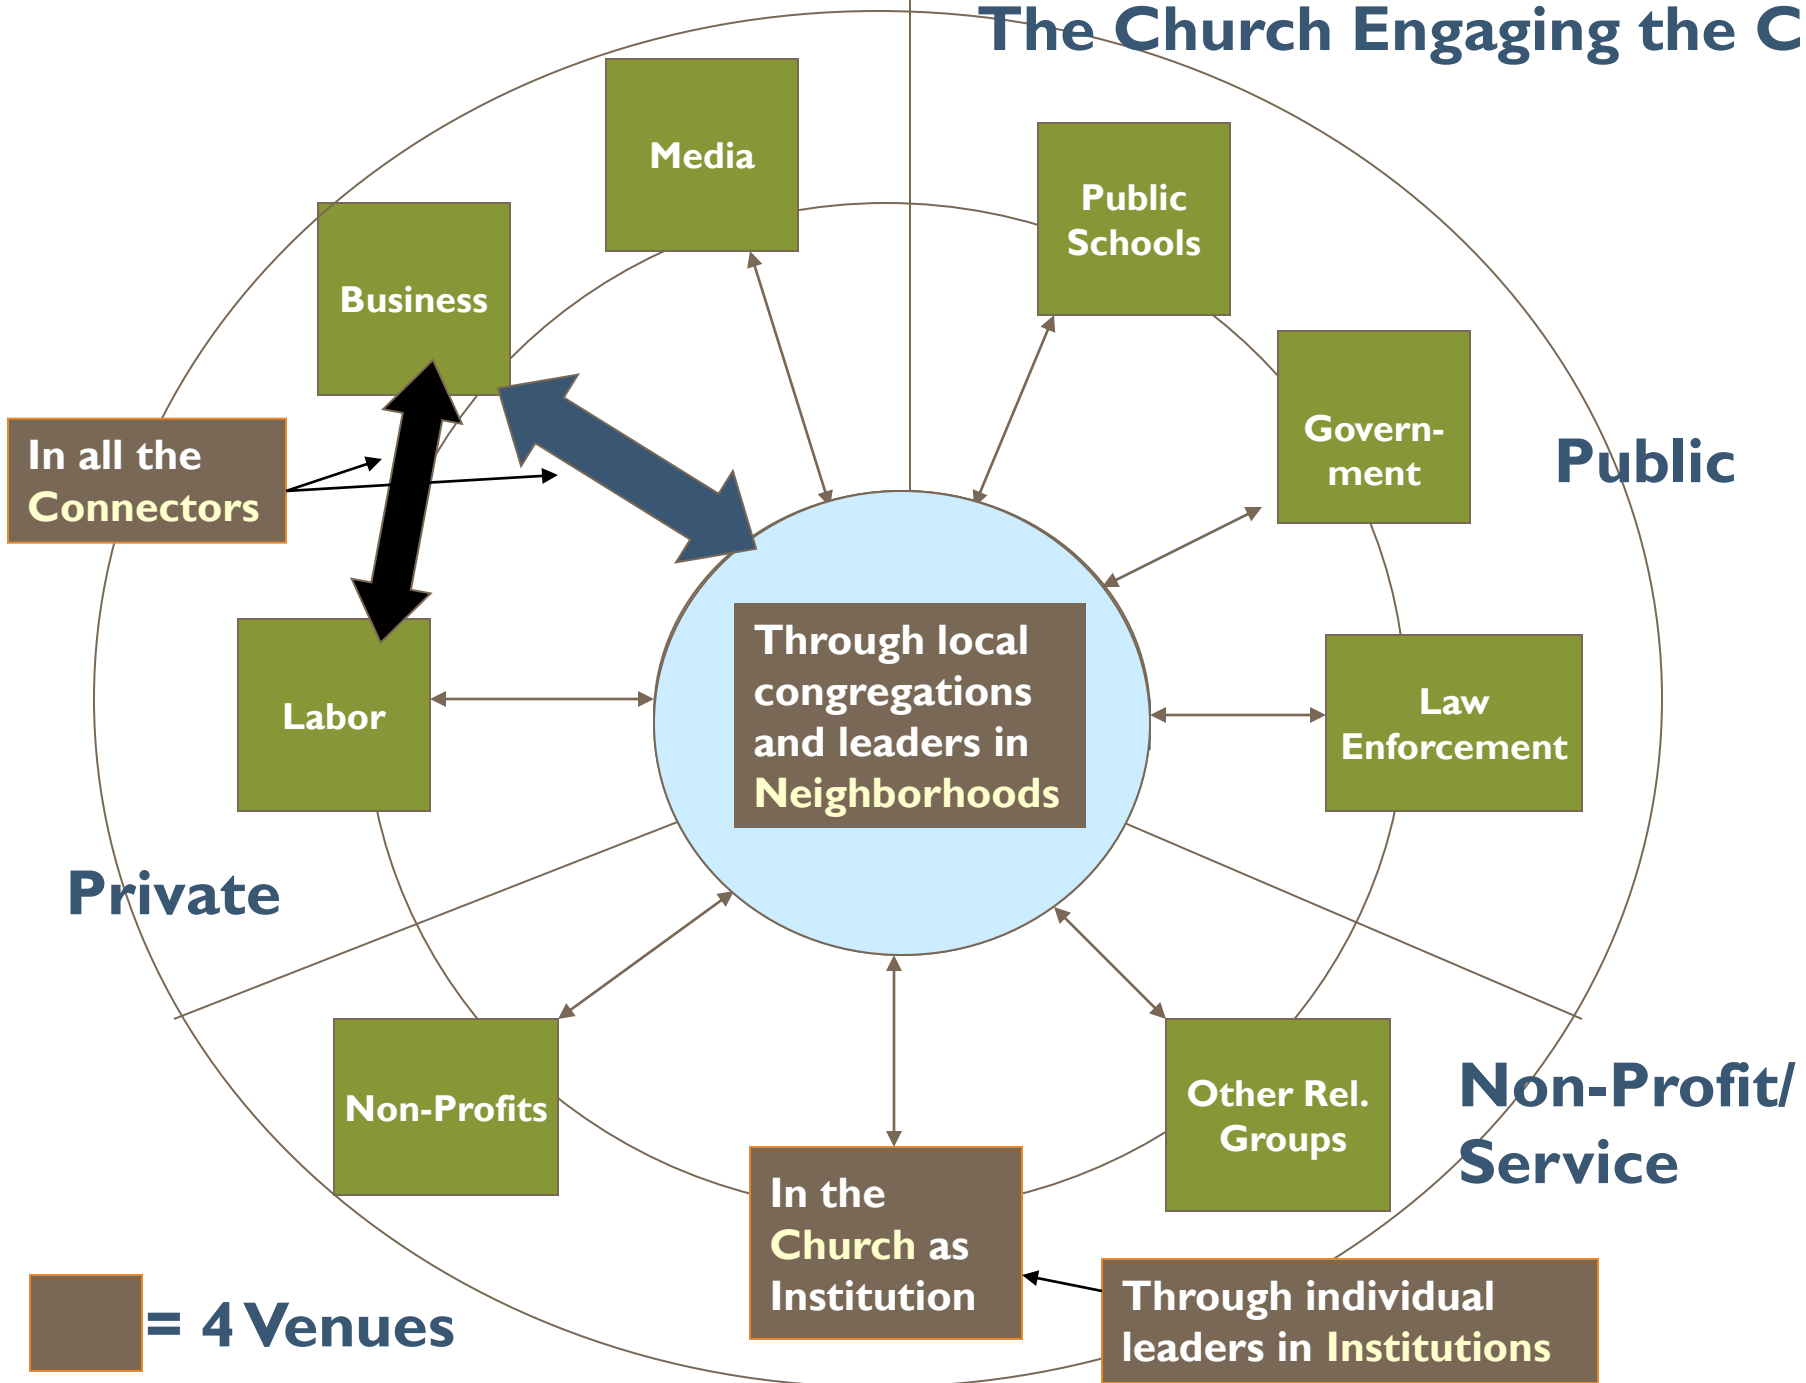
The Church Engaging the C

Media

Public Schools

Business

Govern-ment

Public

In all the Connectors

Through local congregations and leaders in Neighborhoods

Labor

Law Enforcement

Private

Non-Profits

Other Rel. Groups

Non-Profit/ Service

In the Church as Institution

Through individual leaders in Institutions

= 4 Venues